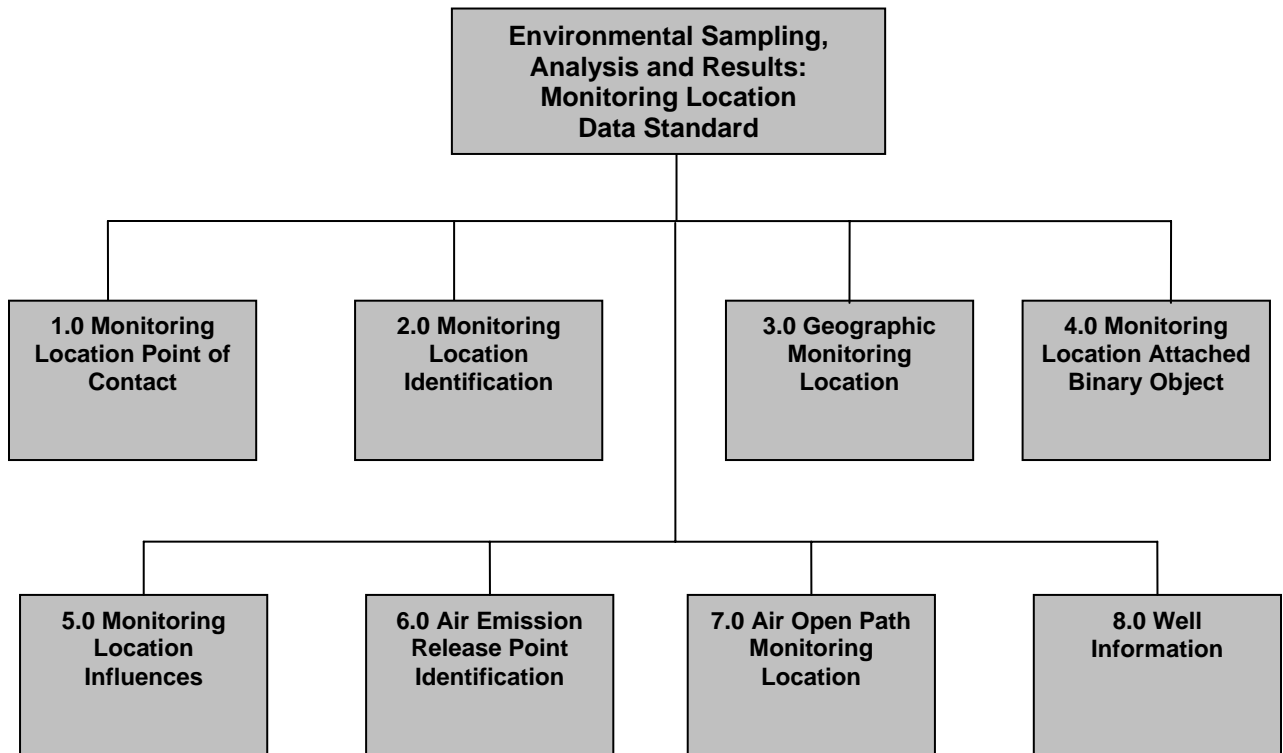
Environmental Sampling, Analysis and Results: Monitoring Location Data Standard

1.0 Monitoring Location Point of Contact

2.0 Monitoring Location Identification

3.0 Geographic Monitoring Location

4.0 Monitoring Location Attached Binary Object

5.0 Monitoring Location Influences

6.0 Air Emission Release Point Identification

7.0 Air Open Path Monitoring Location

8.0 Well Information